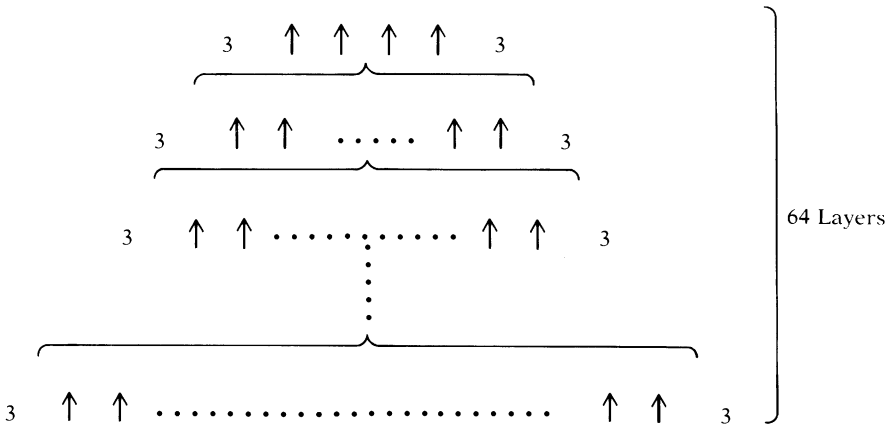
$3 \uparrow\uparrow\uparrow\uparrow 3$

$3 \uparrow\uparrow \cdots\cdots \uparrow\uparrow 3$

$3 \uparrow\uparrow \cdots\cdots\cdots\cdots \uparrow\uparrow 3$

$\vdots$

$3 \uparrow\uparrow \cdots\cdots\cdots\cdots\cdots\cdots\cdots\cdots \uparrow\uparrow 3$

64 Layers